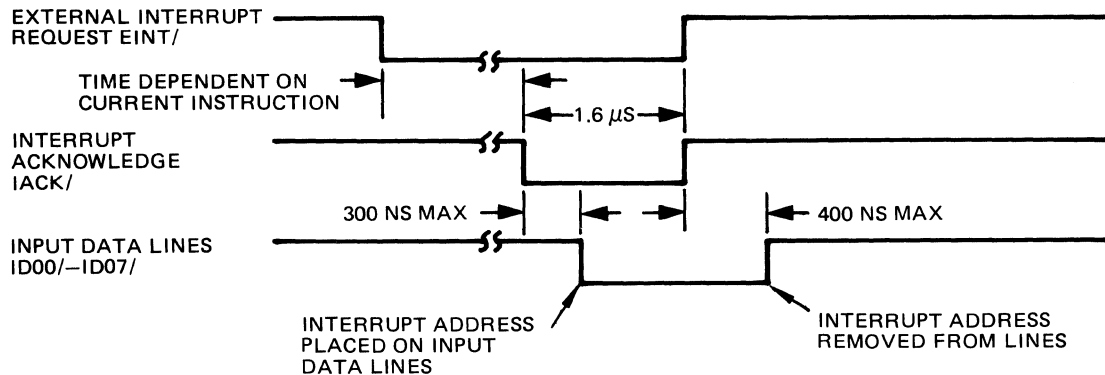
EXTERNAL INTERRUPT REQUEST EINT/

TIME DEPENDENT ON CURRENT INSTRUCTION

1.6 $\mu$S

INTERRUPT ACKNOWLEDGE IACK/

300 NS MAX

400 NS MAX

INPUT DATA LINES ID00/–ID07/

INTERRUPT ADDRESS PLACED ON INPUT DATA LINES

INTERRUPT ADDRESS REMOVED FROM LINES